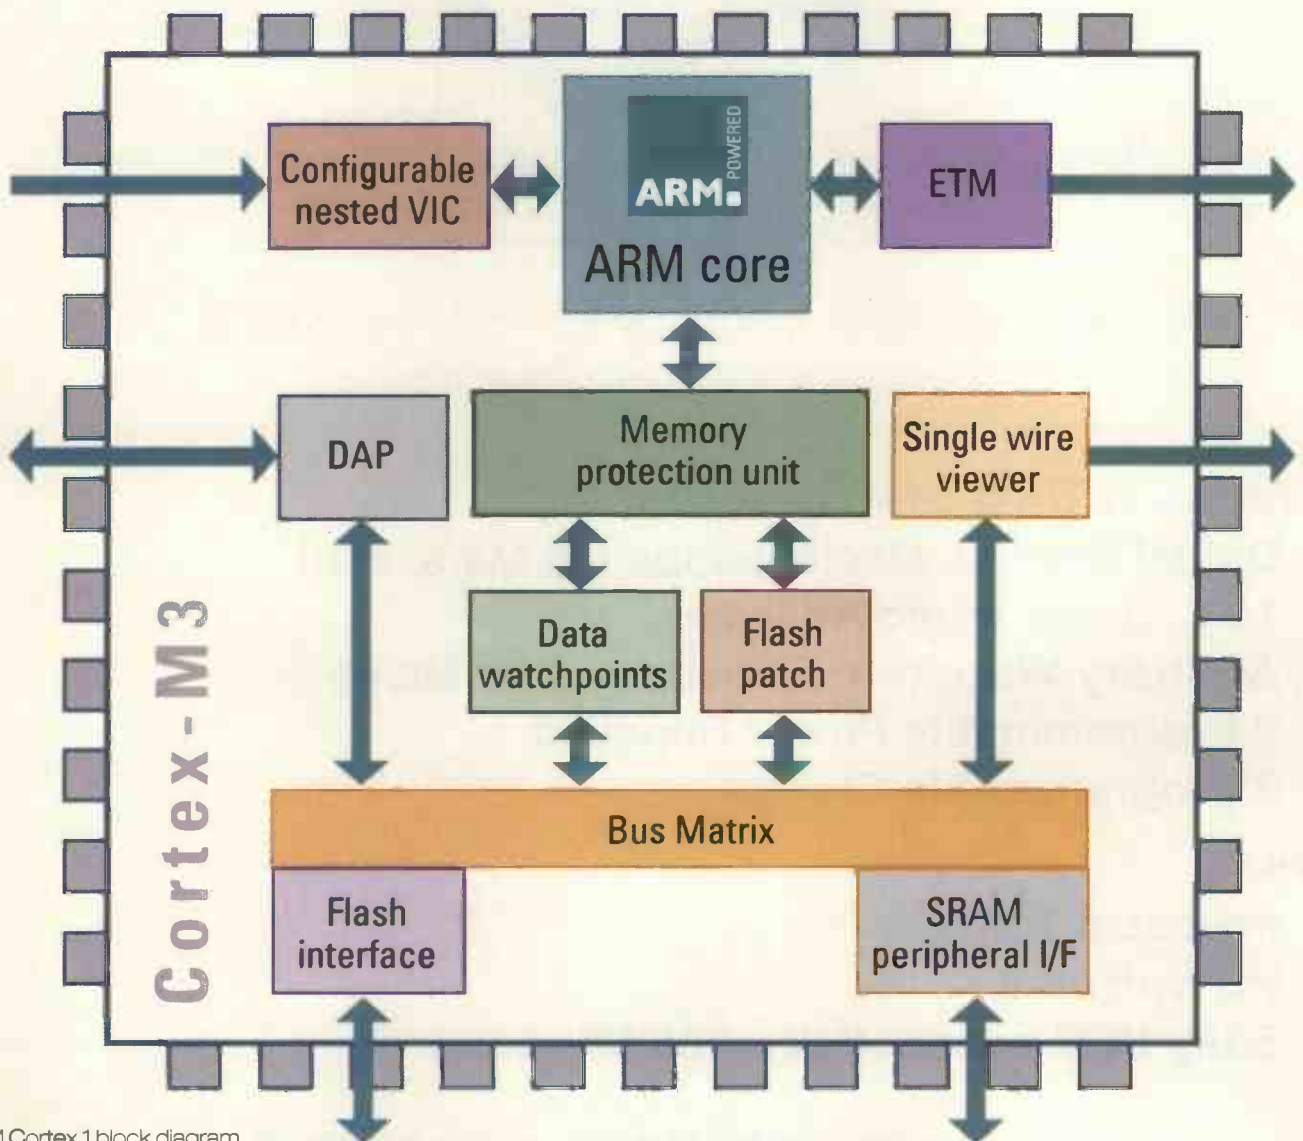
Configurable nested VIC

ARM POWERED

ARM core

ETM

DAP

Memory protection unit

Single wire viewer

Data watchpoints

Flash patch

Cortex-M3

Bus Matrix

Flash interface

SRAM peripheral I/F

1 Cortex 1 block diagram